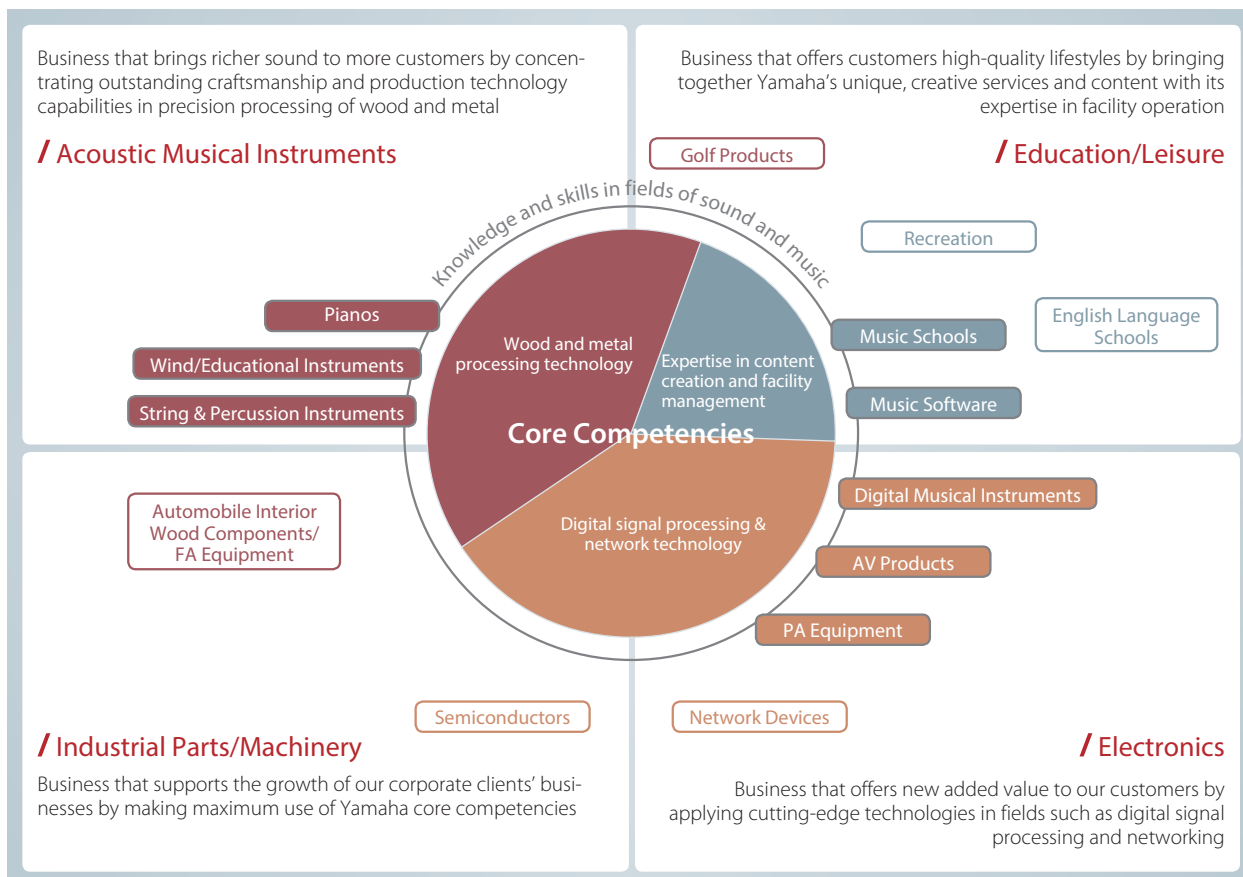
Business that brings richer sound to more customers by concentrating outstanding craftsmanship and production technology capabilities in precision processing of wood and metal

/ Acoustic Musical Instruments

Business that offers customers high-quality lifestyles by bringing together Yamaha's unique, creative services and content with its expertise in facility operation

/ Education/Leisure

Golf Products

Recreation

Knowledge and skills in fields of sound and music

Pianos

Wind/Educational Instruments

String & Percussion Instruments

Wood and metal processing technology

Expertise in content creation and facility management

Core Competencies

Digital signal processing & network technology

Music Schools

English Language Schools

Music Software

Digital Musical Instruments

AV Products

PA Equipment

Automobile Interior Wood Components/ FA Equipment

Semiconductors

Network Devices

/ Industrial Parts/Machinery

Business that supports the growth of our corporate clients' businesses by making maximum use of Yamaha core competencies

/ Electronics

Business that offers new added value to our customers by applying cutting-edge technologies in fields such as digital signal processing and networking